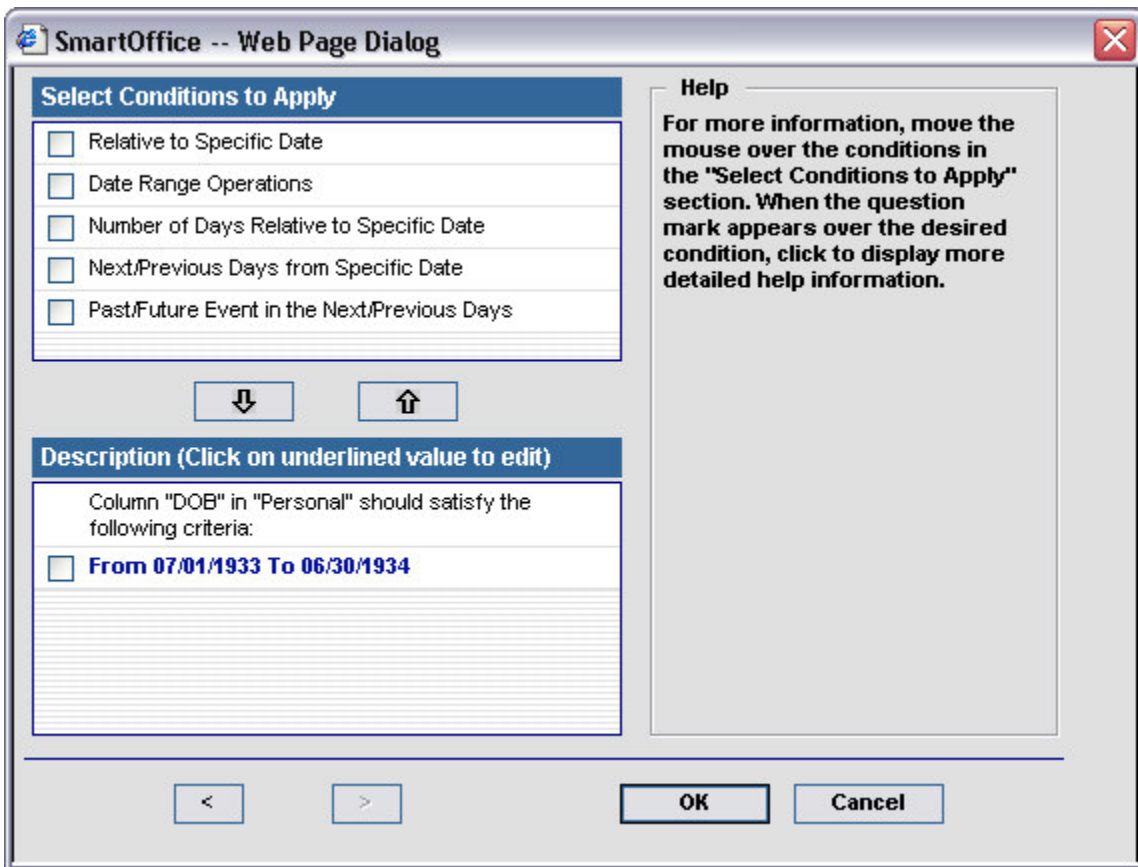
SmartOffice -- Web Page Dialog

Select Conditions to Apply

Relative to Specific Date

Date Range Operations

Number of Days Relative to Specific Date

Next/Previous Days from Specific Date

Past/Future Event in the Next/Previous Days

⇩ ⇧

Description (Click on underlined value to edit)

Column "DOB" in "Personal" should satisfy the following criteria:

From 07/01/1933 To 06/30/1934

Help

For more information, move the mouse over the conditions in the "Select Conditions to Apply" section. When the question mark appears over the desired condition, click to display more detailed help information.

< > OK Cancel